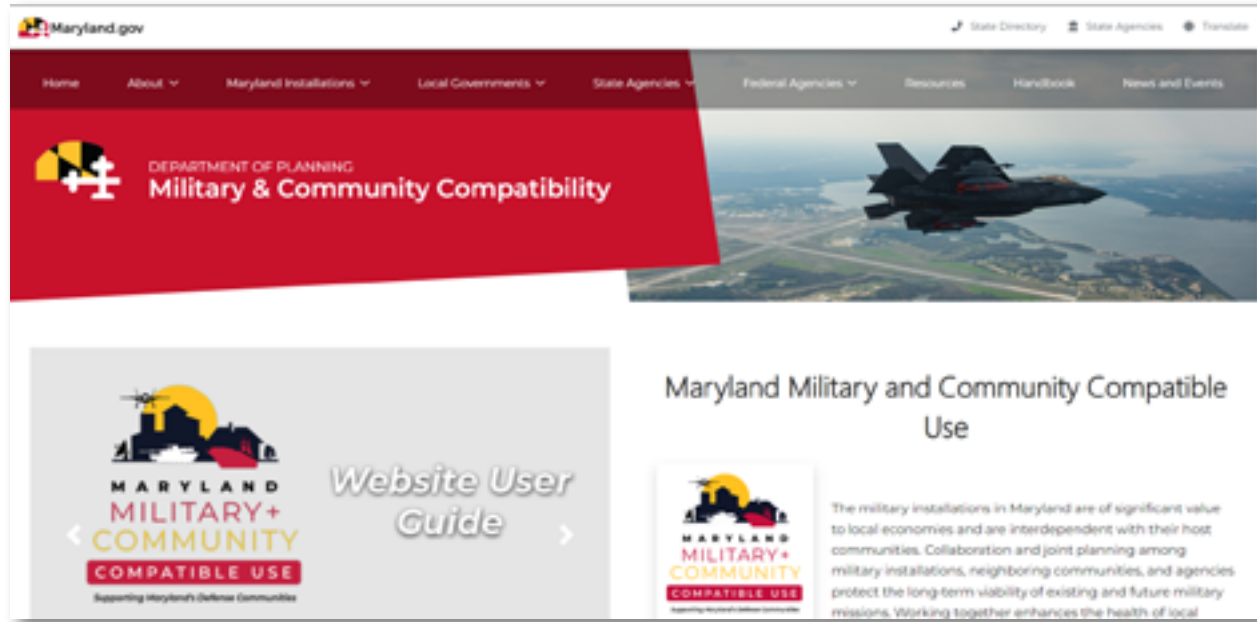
Maryland.gov

State Directory State Agencies Translate

Home About Maryland Installations Local Governments State Agencies Federal Agencies Resources Handbook News and Events

DEPARTMENT OF PLANNING
Military & Community Compatibility

MARYLAND
MILITARY+
COMMUNITY
COMPATIBLE USE
Supporting Maryland's Defense Communities

Website User Guide

Maryland Military and Community Compatible Use

MARYLAND
MILITARY+
COMMUNITY
COMPATIBLE USE
Supporting Maryland's Defense Communities

The military installations in Maryland are of significant value to local economies and are interdependent with their host communities. Collaboration and joint planning among military installations, neighboring communities, and agencies protect the long-term viability of existing and future military missions. Working together enhances the health of local